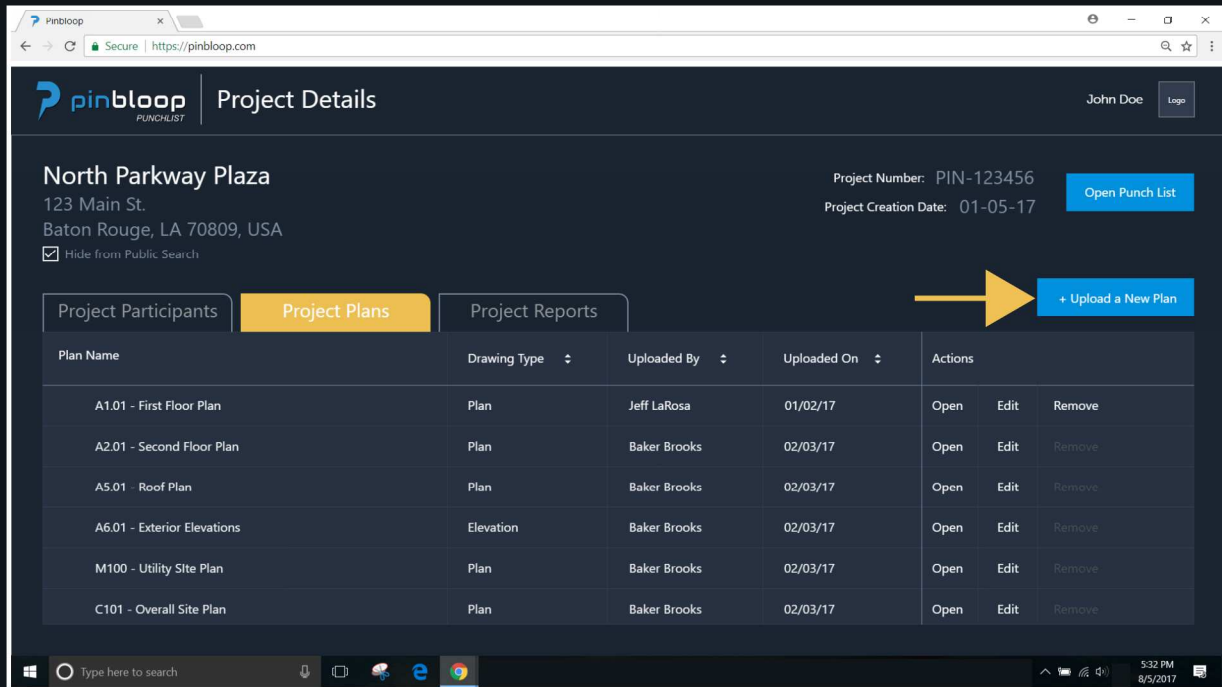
Pinbloop ×

Secure | https://pinbloop.com

pinbloop PUNCHLIST | Project Details

John Doe Logo

North Parkway Plaza
123 Main St.
Baton Rouge, LA 70809, USA
Hide from Public Search

Project Number: PIN-123456
Project Creation Date: 01-05-17

Open Punch List

Project Participants | Project Plans | Project Reports

+ Upload a New Plan

| Plan Name | Drawing Type | Uploaded By | Uploaded On | Actions | | |
|---|---|---|---|---|---|---|
| A1.01 - First Floor Plan | Plan | Jeff LaRosa | 01/02/17 | Open | Edit | Remove |
| A2.01 - Second Floor Plan | Plan | Baker Brooks | 02/03/17 | Open | Edit | Remove |
| A5.01 - Roof Plan | Plan | Baker Brooks | 02/03/17 | Open | Edit | Remove |
| A6.01 - Exterior Elevations | Elevation | Baker Brooks | 02/03/17 | Open | Edit | Remove |
| M100 - Utility Site Plan | Plan | Baker Brooks | 02/03/17 | Open | Edit | Remove |
| C101 - Overall Site Plan | Plan | Baker Brooks | 02/03/17 | Open | Edit | Remove |

Type here to search

5:32 PM
8/5/2017